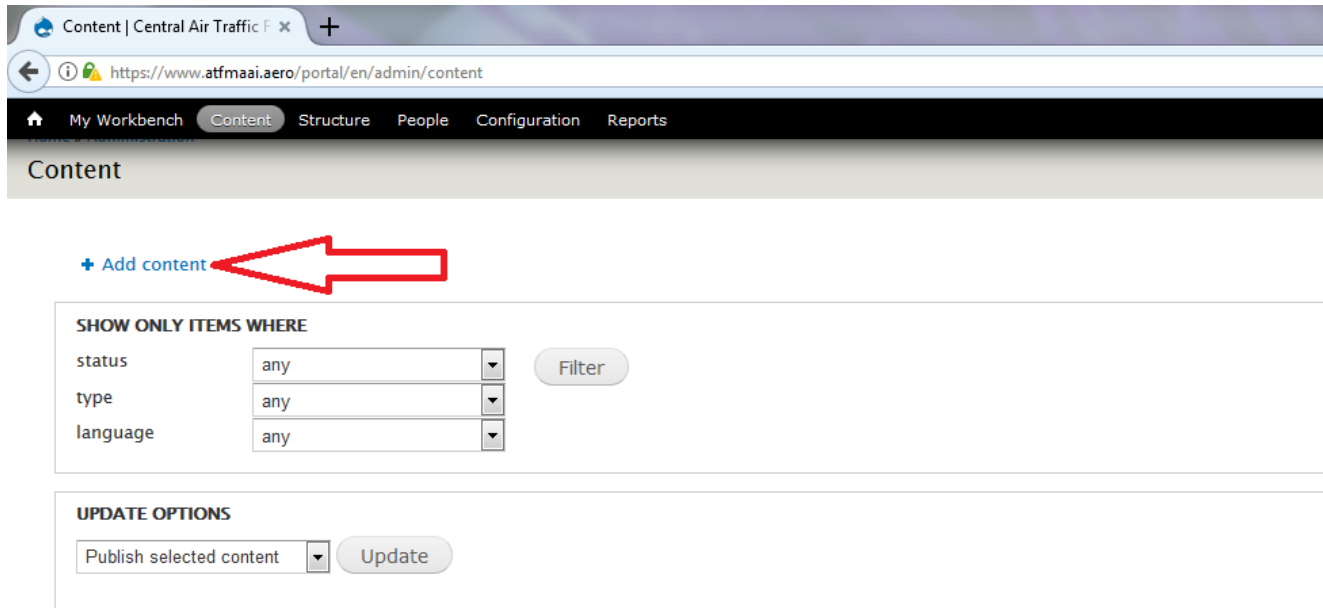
Content | Central Air Traffic F ×
+
https://www.atfmaai.aero/portal/en/admin/content

My Workbench Content Structure People Configuration Reports

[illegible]

Content

+ Add content

SHOW ONLY ITEMS WHERE

status any
type any
language any

Filter

UPDATE OPTIONS

Publish selected content

Update